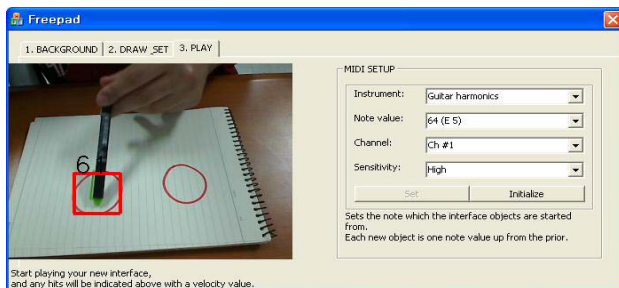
Freepad

1. BACKGROUND | 2. DRAW_SET | 3. PLAY

6

MIDI SETUP

Instrument: Guitar harmonics

Note value: 64 (E 5)

Channel: Ch #1

Sensitivity: High

Set

Initialize

Sets the note which the interface objects are started from.
Each new object is one note value up from the prior.

Start playing your new interface,
and any hits will be indicated above with a velocity value.